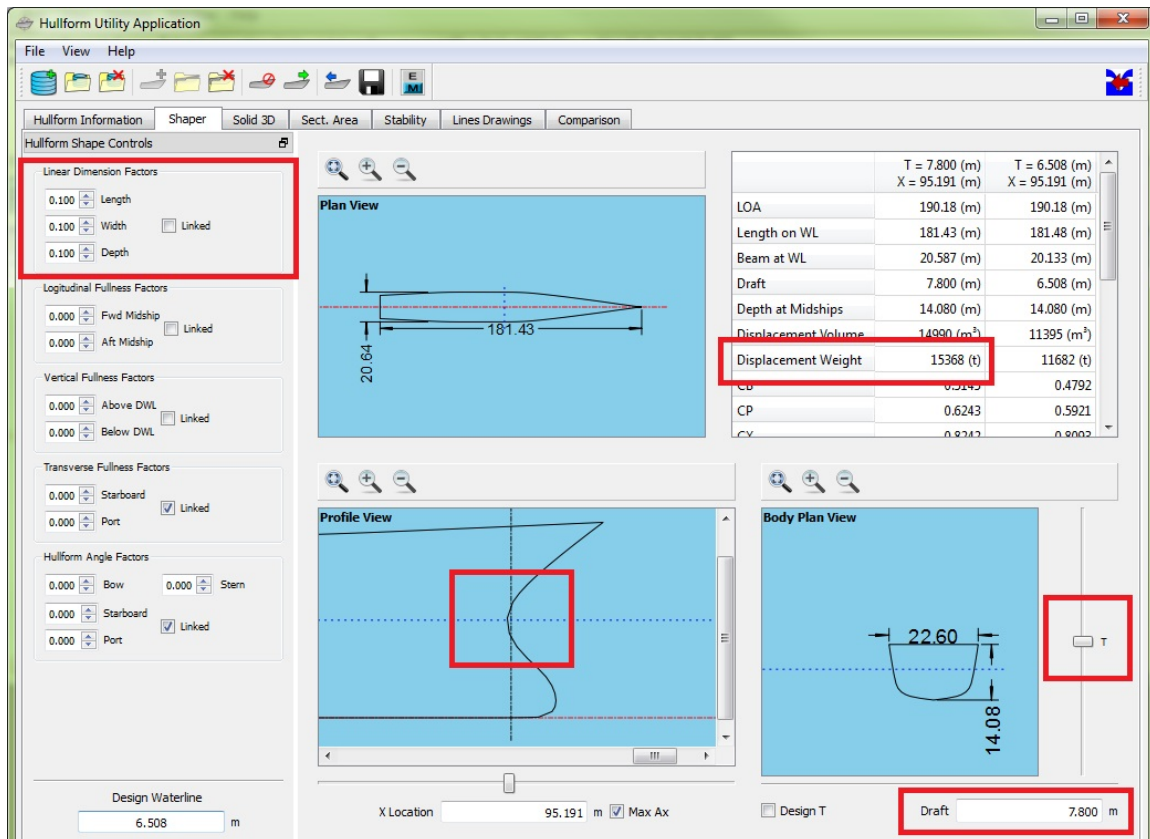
Hullform Utility Application

File View Help

E M

Hullform Information | Shaper | Solid 3D | Sect. Area | Stability | Lines Drawings | Comparison

Hullform Shape Controls

Linear Dimension Factors
0.100 Length
0.100 Width Linked
0.100 Depth

Logitudinal Fullness Factors
0.000 Fwd Midship
0.000 Aft Midship Linked

Vertical Fullness Factors
0.000 Above DWL
0.000 Below DWL Linked

Transverse Fullness Factors
0.000 Starboard
0.000 Port Linked

Hullform Angle Factors
0.000 Bow 0.000 Stern
0.000 Starboard
0.000 Port Linked

Design Waterline
6.508 m

Plan View
181.43
20.64

| | T = 7.800 (m) X = 95.191 (m) | T = 6.508 (m) X = 95.191 (m) |
|---|---|---|
| LOA | 190.18 (m) | 190.18 (m) |
| Length on WL | 181.43 (m) | 181.48 (m) |
| Beam at WL | 20.587 (m) | 20.133 (m) |
| Draft | 7.800 (m) | 6.508 (m) |
| Depth at Midships | 14.080 (m) | 14.080 (m) |
| Displacement Volume | 14990 (m$^3$) | 11395 (m$^3$) |
| Displacement Weight | 15368 (t) | 11682 (t) |
| CB | 0.5145 | 0.4792 |
| CP | 0.6243 | 0.5921 |
| CX | 0.8242 | 0.8093 |

Profile View

Body Plan View
22.60
14.08
T

X Location 95.191 m Max Ax

Design T

Draft 7.800 m